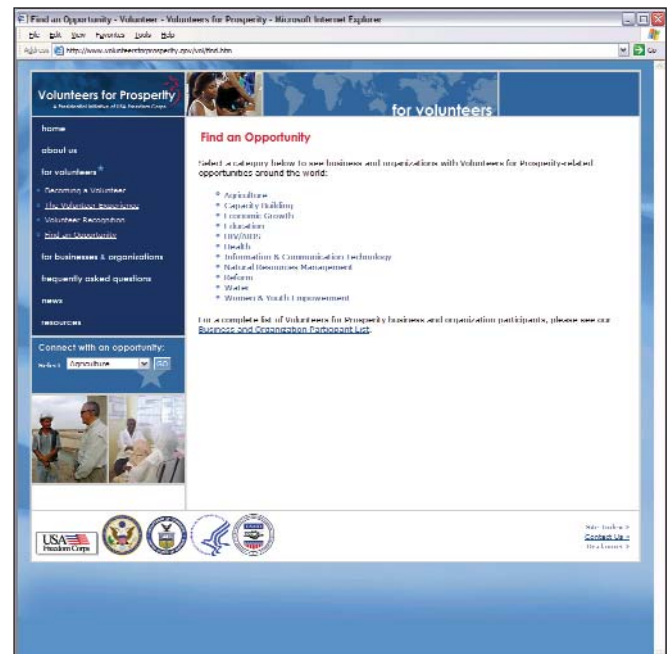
Find an Opportunity - Volunteer - Volunteers for Prosperity - Microsoft Internet Explorer

File Edit View Favorites Tools Help

Address http://www.volunteersforprosperity.gov/vol/find.htm

Go

Volunteers for Prosperity

A Presidential Initiative of USA Freedom Corps

for volunteers

home

about us

for volunteers

Becoming a Volunteer

The Volunteer Experience

Volunteer Recognition

Find an Opportunity

for businesses & organizations

frequently asked questions

news

resources

Connect with an opportunity:

Select Agriculture GO

Find an Opportunity

Select a category below to see business and organizations with Volunteers for Prosperity-related opportunities around the world:

Agriculture
Capacity Building
Economic Growth
Education
HIV/AIDS
Health
Information & Communication Technology
Natural Resources Management
Reform
Water
Women & Youth Empowerment

For a complete list of Volunteers for Prosperity business and organization participants, please see our Business and Organization Participant List.

USA Freedom Corps

Site Index >
Contact Us >
Disclaimers >